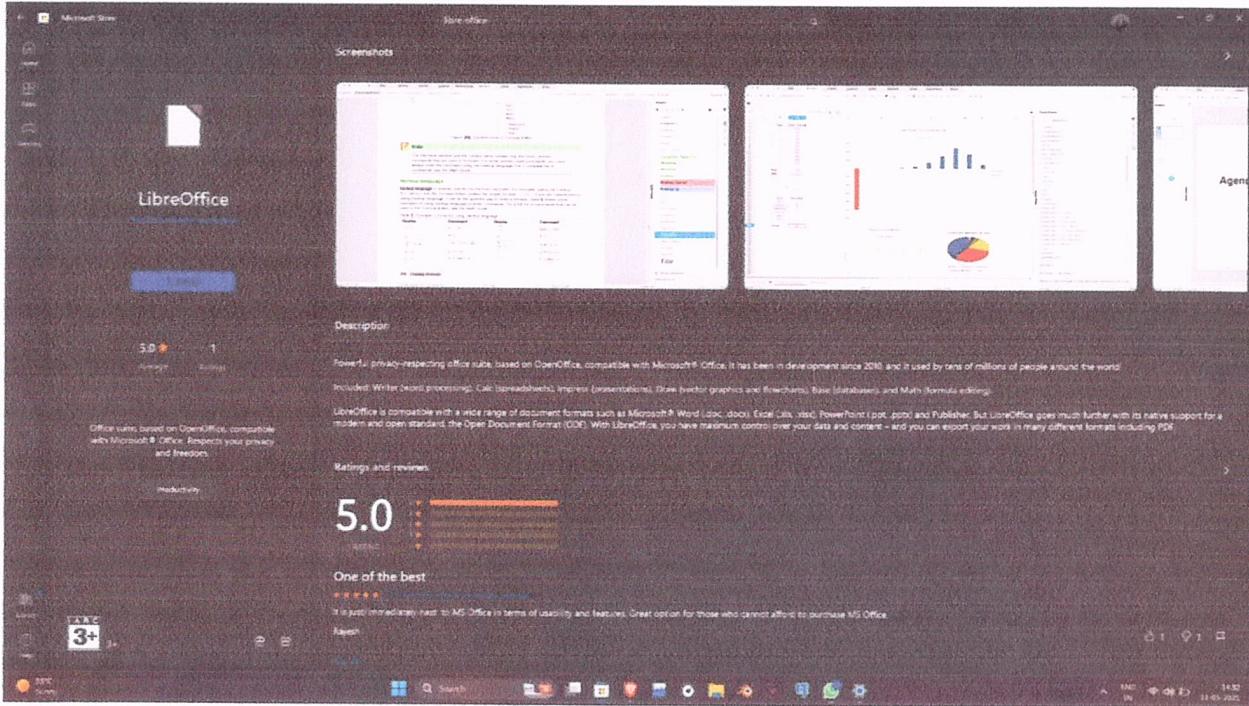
Microsoft Store

Store office

Home

Apps

Gaming

LibreOffice

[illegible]

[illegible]

5.0 ★
Average

1
Ratings

Office suite, based on OpenOffice, compatible with Microsoft® Office. Respects your privacy and freedom.

Productivity

Library

Help

IARC
3+
3+

Screenshots

Agen

Description

Powerful privacy-respecting office suite, based on OpenOffice, compatible with Microsoft® Office. It has been in development since 2010 and it used by tens of millions of people around the world.

Included: Writer (word processing), Calc (spreadsheets), Impress (presentations), Draw (vector graphics and flowcharts), Base (databases), and Math (formula editing).

LibreOffice is compatible with a wide range of document formats such as Microsoft® Word (.doc, .docx), Excel (.xls, .xlsx), PowerPoint (.ppt, .pptx) and Publisher. But LibreOffice goes much further with its native support for a modern and open standard, the Open Document Format (ODF). With LibreOffice, you have maximum control over your data and content – and you can export your work in many different formats including PDF.

Ratings and reviews

5.0

One of the best

★★★★★ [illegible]

It is just immediately next to MS Office in terms of usability and features. Great option for those who cannot afford to purchase MS Office.

Rajesh

1 1

33°C
Sunny

Search

ENG
IN

14:32
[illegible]